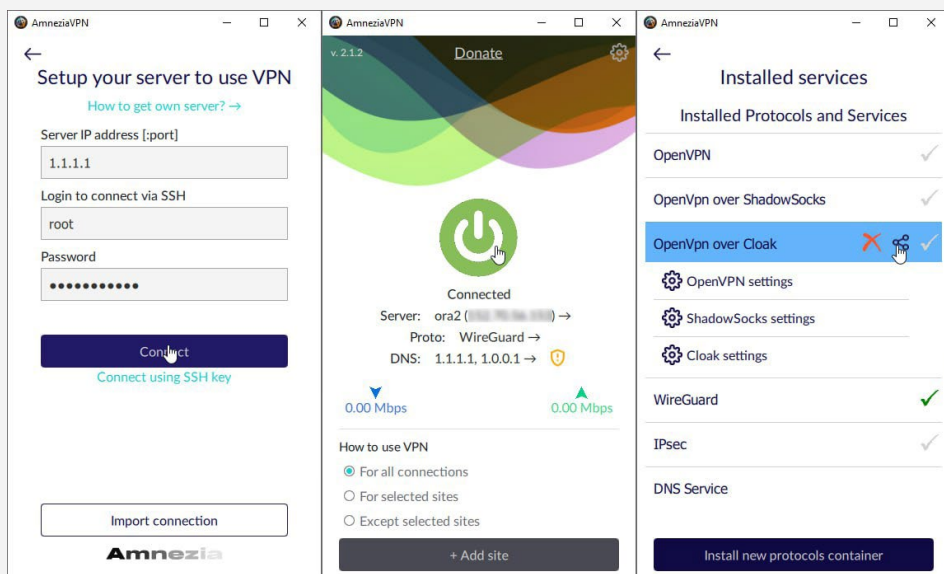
AmneziaVPN

←

Setup your server to use VPN

How to get own server? →

Server IP address [:port]

1.1.1.1

Login to connect via SSH

root

Password

●●●●●●●●●●●

Connect

Connect using SSH key

Import connection

Amnezia

AmneziaVPN

v. 2.1.2

Donate

Connected

Server: ora2 ([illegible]) →

Proto: WireGuard →

DNS: 1.1.1.1, 1.0.0.1 →

0.00 Mbps

0.00 Mbps

How to use VPN

For all connections

For selected sites

Except selected sites

+ Add site

AmneziaVPN

←

Installed services

Installed Protocols and Services

OpenVPN

OpenVpn over ShadowSocks

OpenVpn over Cloak

OpenVPN settings

ShadowSocks settings

Cloak settings

WireGuard

IPsec

DNS Service

Install new protocols container